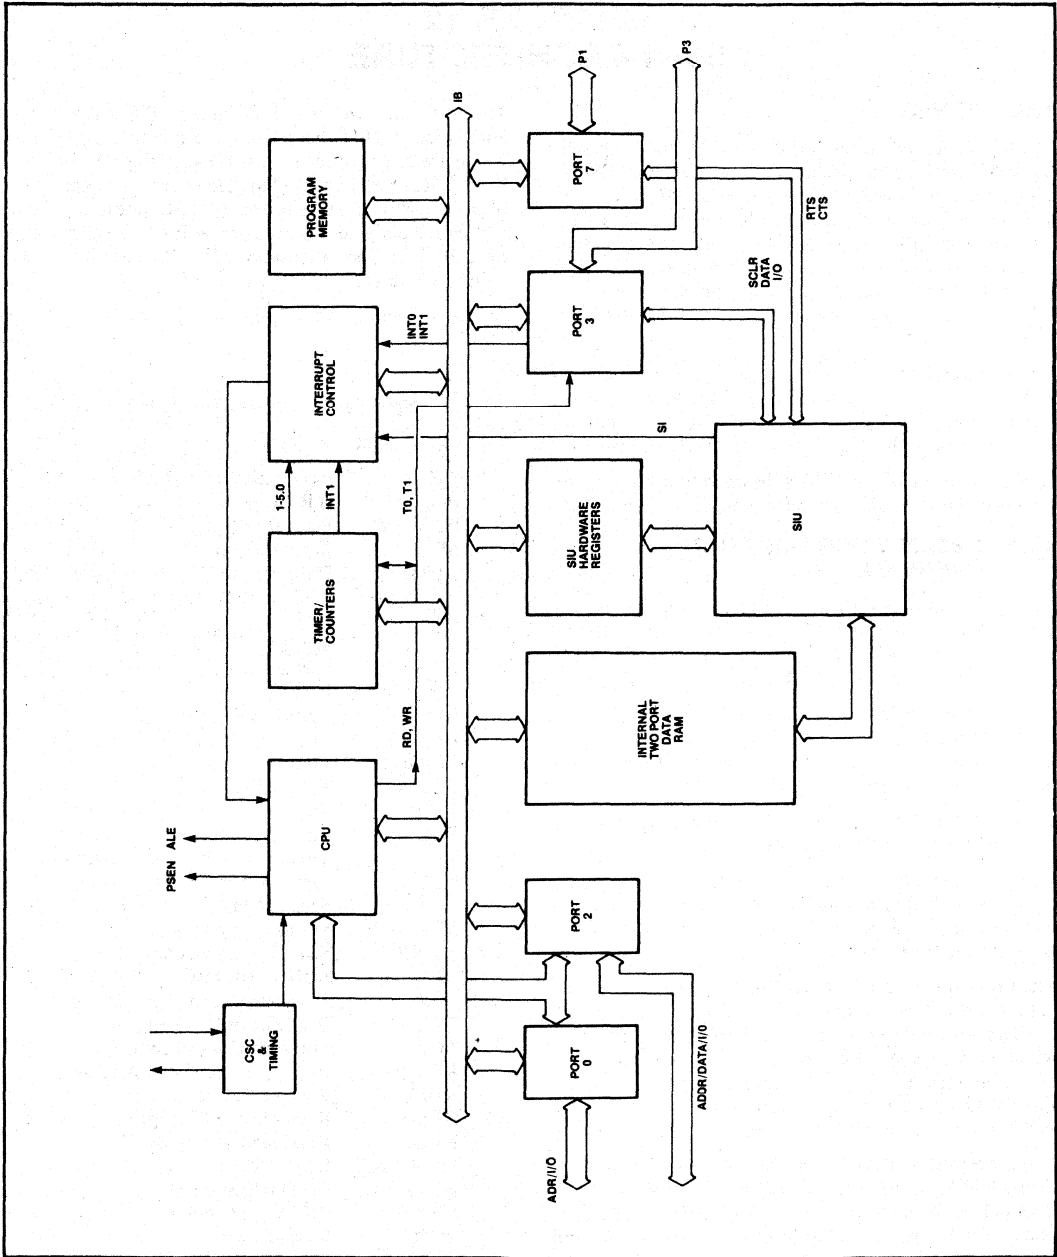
PROGRAM MEMORY

INTERRUPT CONTROL

TIMER/ COUNTERS

CPU

CSC & TIMING

PSEN ALE

1-5.0

INT1

INT0 INT1

T0, T1

RD, WR

IB

P1

P3

PORT 7

PORT 3

SIU HARDWARE REGISTERS

INTERNAL TWO PORT DATA RAM

PORT 2

PORT 0

SIU

SI

SCLR DATA I/O

RTS CTS

ADR/I/O

ADDR/DATA/I/O